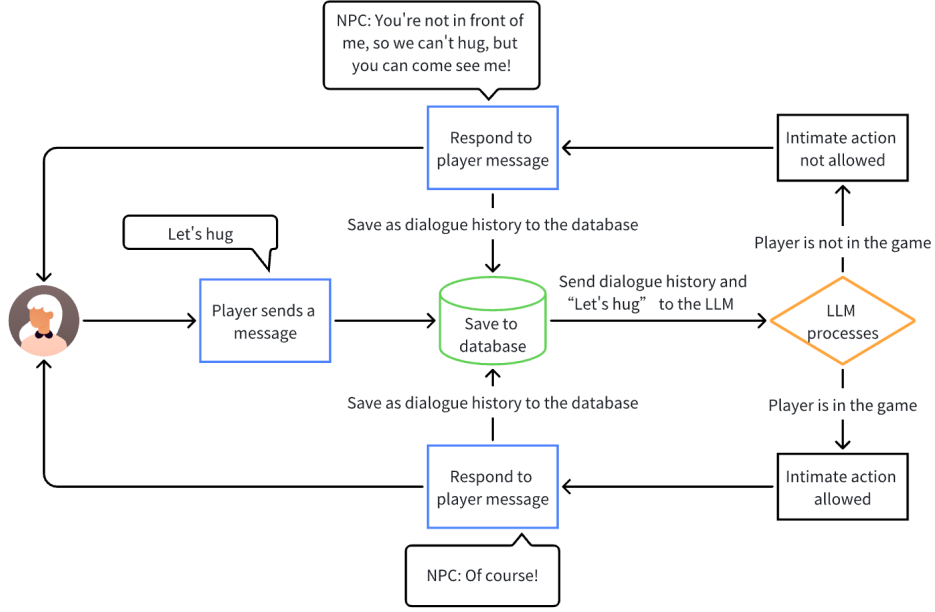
NPC: You're not in front of me, so we can't hug, but you can come see me!

Respond to player message

Intimate action not allowed

Save as dialogue history to the database

Let's hug

Player is not in the game

Player sends a message

Save to database

Send dialogue history and "Let's hug" to the LLM

LLM processes

Save as dialogue history to the database

Player is in the game

Respond to player message

Intimate action allowed

NPC: Of course!